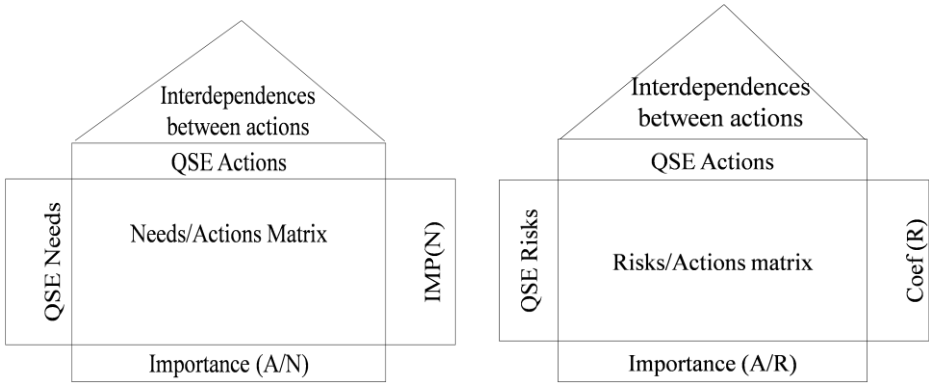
Interdependences between actions

QSE Actions

QSE Needs

Needs/Actions Matrix

IMP(N)

Importance (A/N)

Interdependences between actions

QSE Actions

QSE Risks

Risks/Actions matrix

Coef (R)

Importance (A/R)